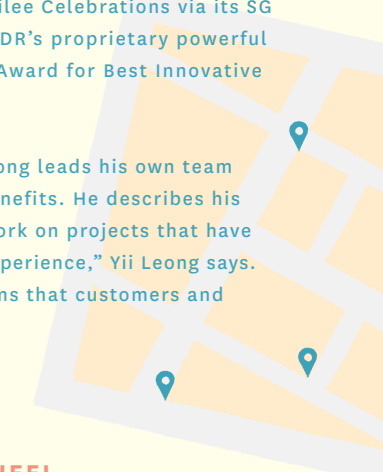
ilee Celebrations via its SG
DR's proprietary powerful
Award for Best Innovative

ong leads his own team
nefits. He describes his
rk on projects that have
perience," Yii Leong says.
ns that customers and